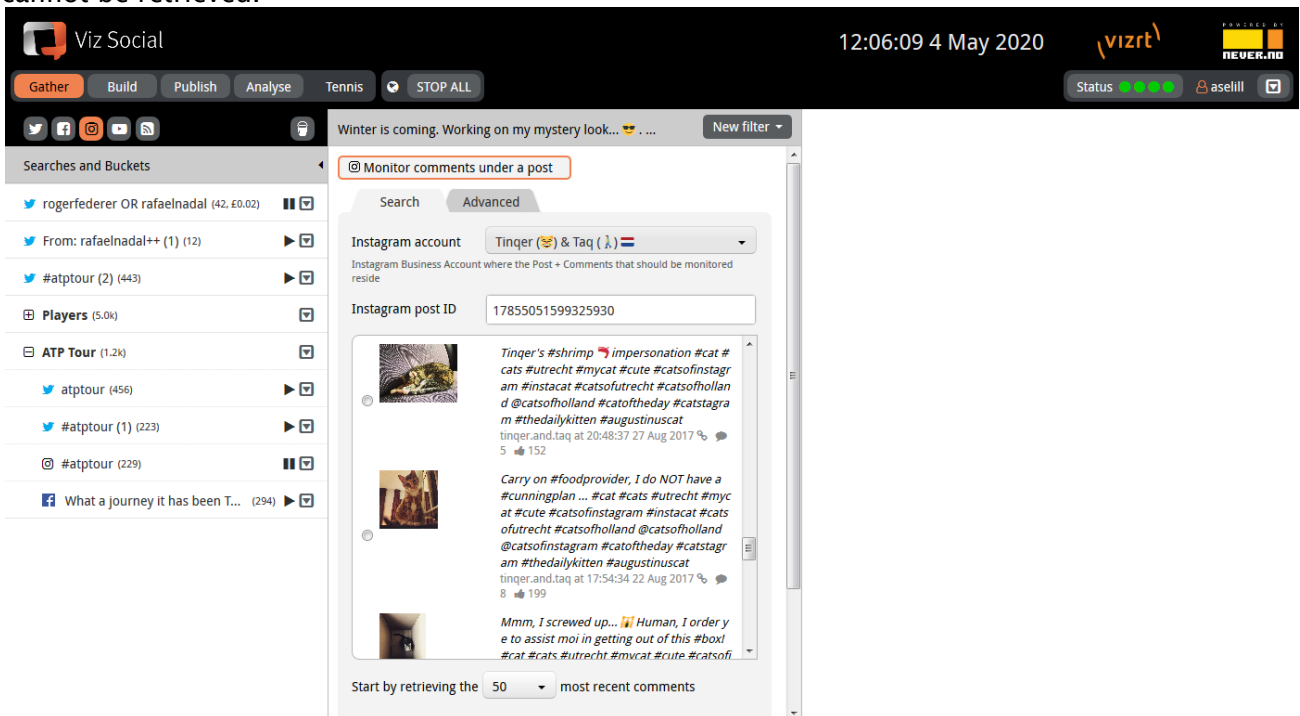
cannot be retrieved.

Viz Social

12:06:09 4 May 2020

vizrt

POWERED BY NEVER.NO

Gather Build Publish Analyse Tennis STOP ALL

Status aselill

Searches and Buckets

rogerfederer OR rafaelnadal (42, £0.02)

From: rafaelnadal++ (1) (12)

#atptour (2) (443)

Players (5.0k)

ATP Tour (1.2k)

atptour (456)

#atptour (1) (223)

#atptour (229)

What a journey it has been T... (294)

Winter is coming. Working on my mystery look... 😎 . ...

New filter

Monitor comments under a post

Search Advanced

Instagram account Tinqer (😸) & Taq (🚶) 🇳🇱

Instagram Business Account where the Post + Comments that should be monitored reside

Instagram post ID 17855051599325930

Tinqer's #shrimp 🦐 impersonation #cat #cats #utrecht #mycat #cute #catsofinstagram #instacat #catsofutrecht #catsofholland @catsofholland #catoftheday #catstagram #thedailykitten #augustinuscat
tinqer.and.taq at 20:48:37 27 Aug 2017 5 152

Carry on #foodprovider, I do NOT have a #cunningplan ... #cat #cats #utrecht #mycat #cute #catsofinstagram #instacat #catsofutrecht #catsofholland @catsofholland @catsofinstagram #catoftheday #catstagram #thedailykitten #augustinuscat
tinqer.and.taq at 17:54:34 22 Aug 2017 8 199

Mmm, I screwed up... 🙀 Human, I order ye to assist moi in getting out of this #box! #cat #cats #utrecht #mycat #cute #catsofi

Start by retrieving the 50 most recent comments